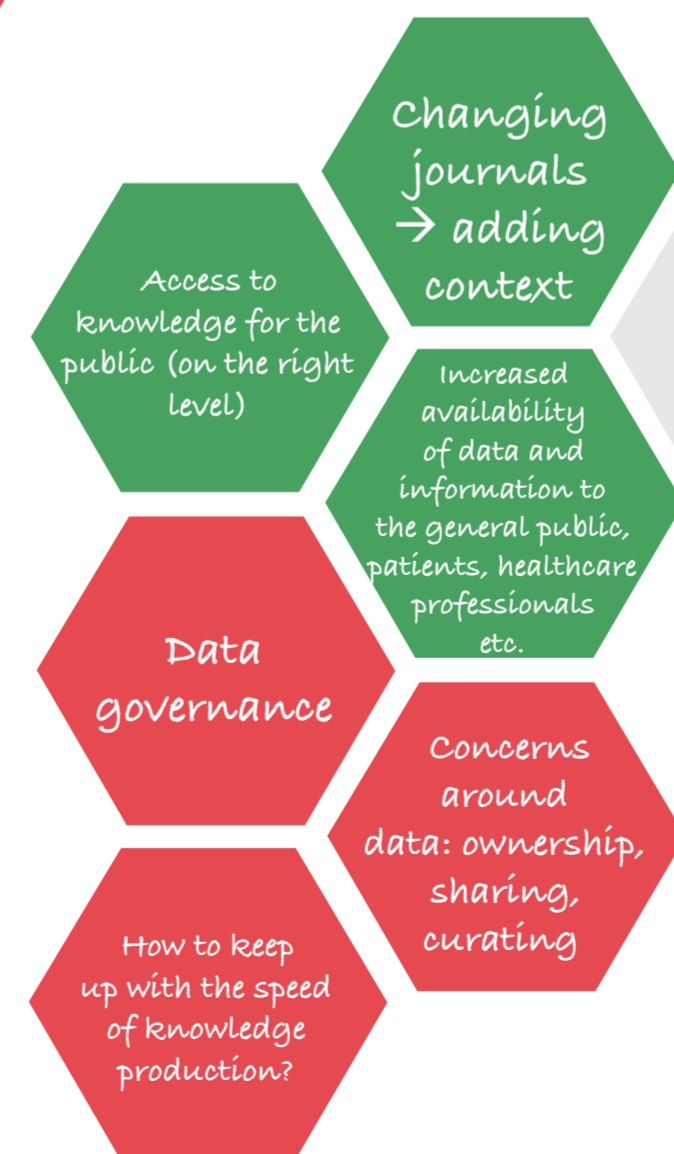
Changing journals → adding context

Access to knowledge for the public (on the right level)

Increased availability of data and information to the general public, patients, healthcare professionals etc.

Data governance

Concerns around data: ownership, sharing, curating

How to keep up with the speed of knowledge production?